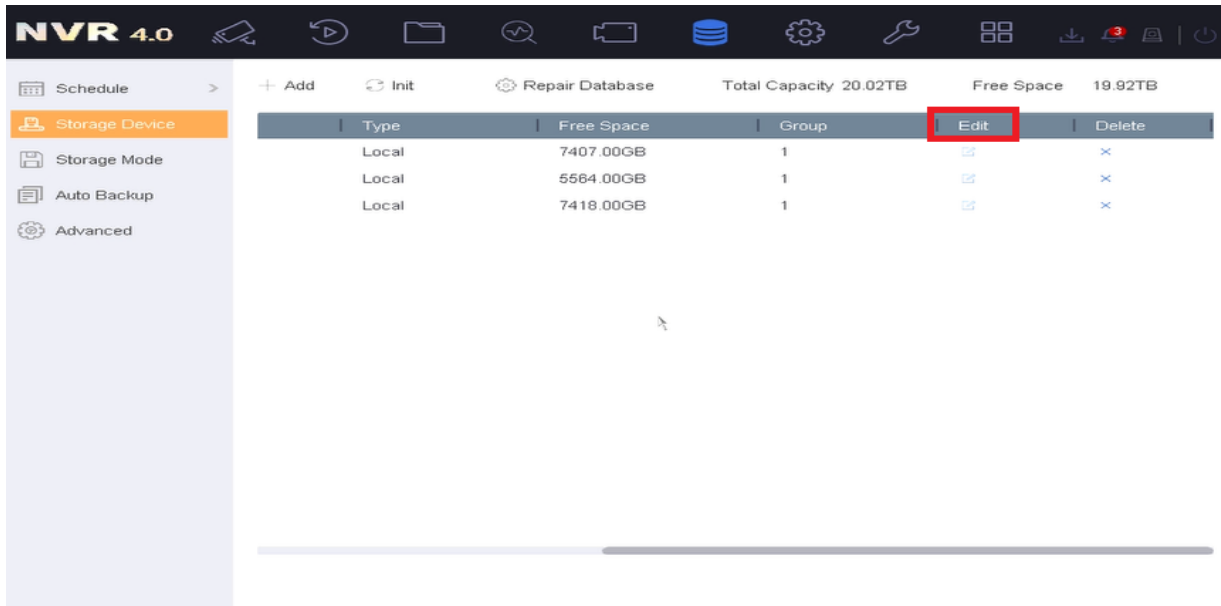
NVR 4.0

3

Schedule >
Storage Device
Storage Mode
Auto Backup
Advanced

+ Add Init Repair Database Total Capacity 20.02TB Free Space 19.92TB

| Type | Free Space | Group | Edit | Delete |
|---|---|---|---|---|
| Local | 7407.00GB | 1 | | × |
| Local | 5564.00GB | 1 | | × |
| Local | 7418.00GB | 1 | | × |